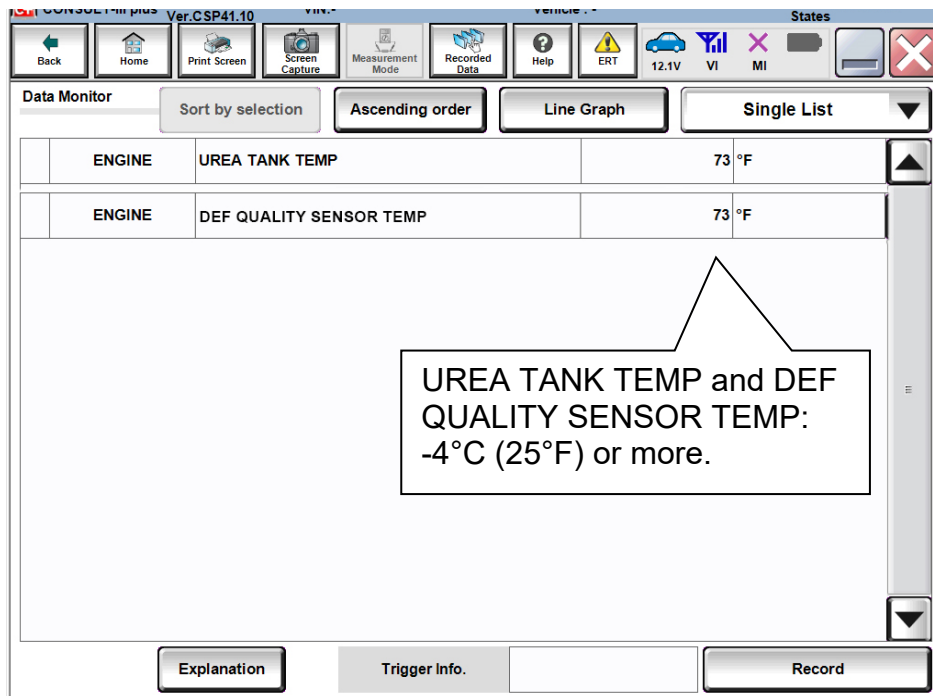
CONSULT-III plus Ver.CSP41.10 VIN:- Vehicle : - States

Back Home Print Screen Screen Capture Measurement Mode Recorded Data Help ERT 12.1V VI MI

Data Monitor

Sort by selection Ascending order Line Graph Single List

| | ENGINE | UREA TANK TEMP | 73 | °F |
|---|---|---|---|---|
| | ENGINE | DEF QUALITY SENSOR TEMP | 73 | °F |

UREA TANK TEMP and DEF QUALITY SENSOR TEMP: -4°C (25°F) or more.

Explanation Trigger Info. Record